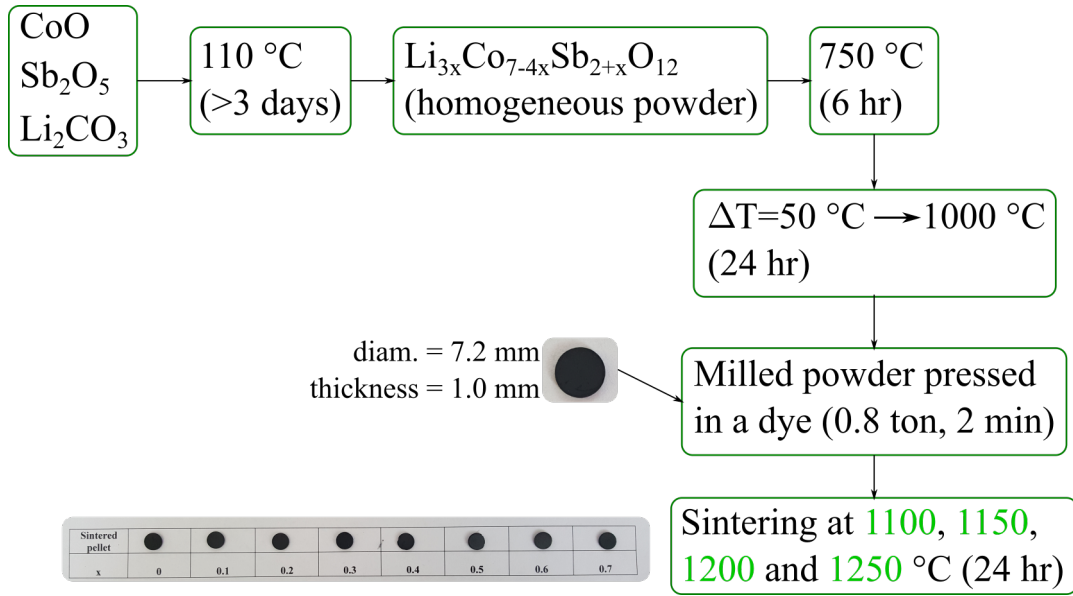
CoO
$Sb_2O_5$
$Li_2CO_3$

110 °C
(>3 days)

$Li_{3x}Co_{7-4x}Sb_{2+x}O_{12}$
(homogeneous powder)

750 °C
(6 hr)

$\Delta T$=50 °C → 1000 °C
(24 hr)

diam. = 7.2 mm
thickness = 1.0 mm

Milled powder pressed in a dye (0.8 ton, 2 min)

| Sintered pellet | | | | | | | | |
|---|---|---|---|---|---|---|---|---|
| x | 0 | 0.1 | 0.2 | 0.3 | 0.4 | 0.5 | 0.6 | 0.7 |

Sintering at 1100, 1150, 1200 and 1250 °C (24 hr)